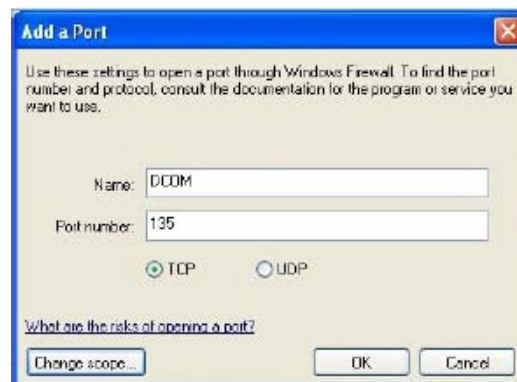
Add a Port

Use these settings to open a port through Windows Firewall. To find the port number and protocol, consult the documentation for the program or service you want to use.

Name: DCOM

Port number: 135

TCP UDP

What are the risks of opening a port?

Change scope...

OK

Cancel